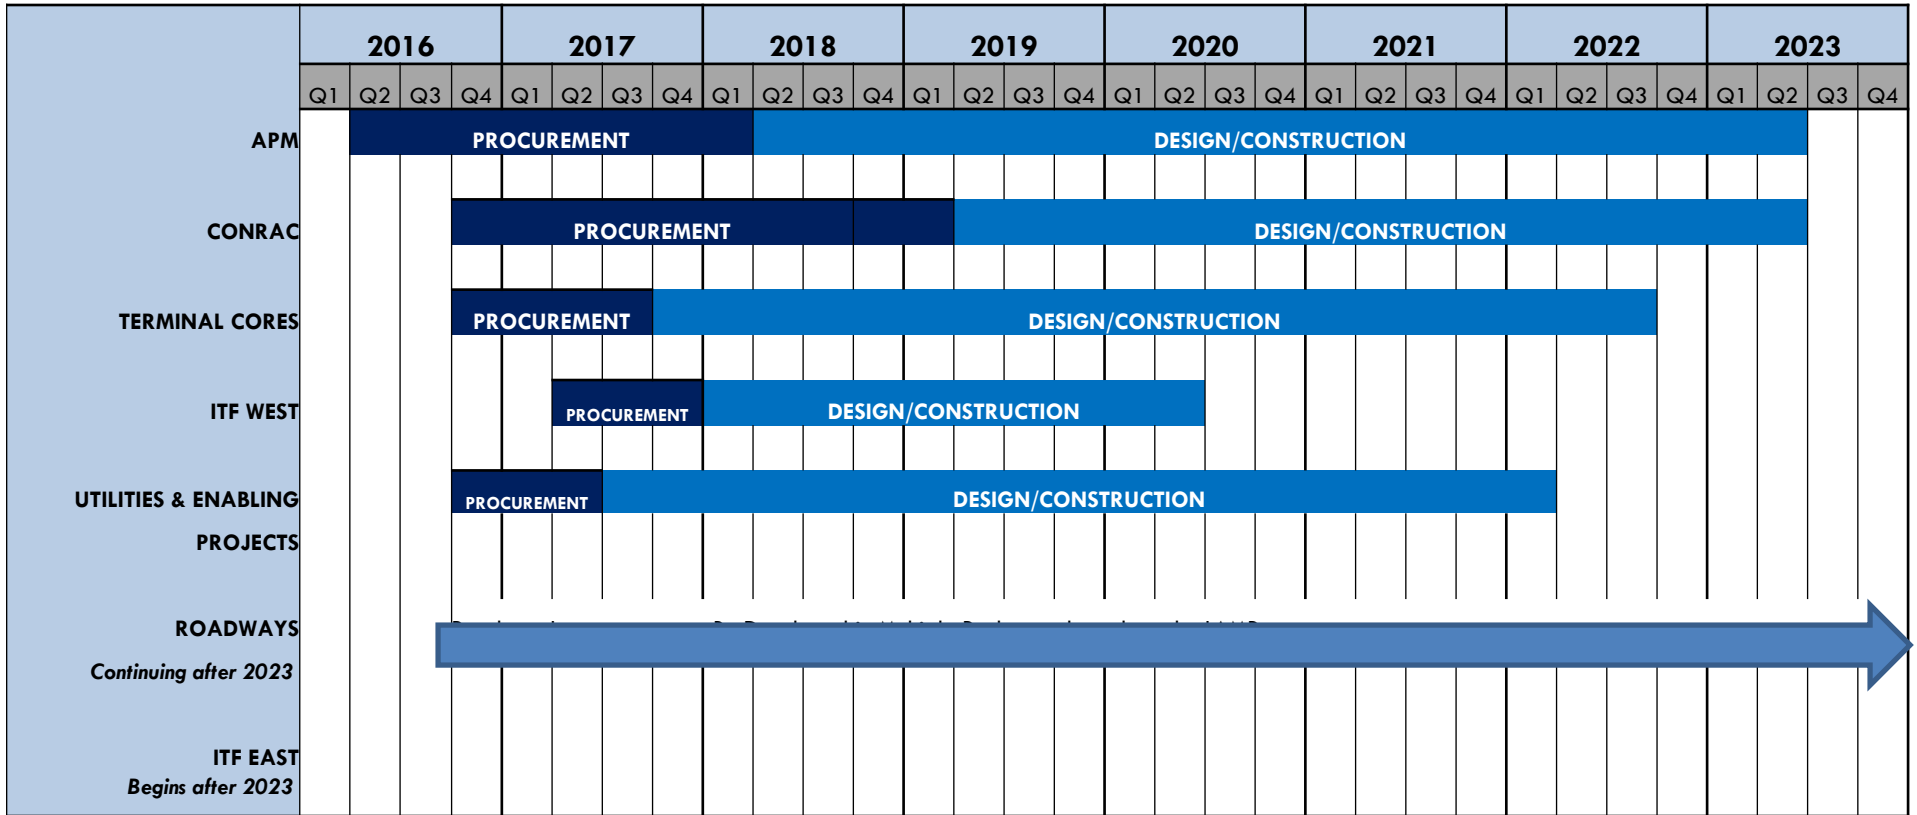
| | 2016 | | | | 2017 | | | | 2018 | | | | 2019 | | | | 2020 | | | | 2021 | | | | 2022 | | | | 2023 | | | |
|---|---|---|---|---|---|---|---|---|---|---|---|---|---|---|---|---|---|---|---|---|---|---|---|---|---|---|---|---|---|---|---|---|
| | Q1 | Q2 | Q3 | Q4 | Q1 | Q2 | Q3 | Q4 | Q1 | Q2 | Q3 | Q4 | Q1 | Q2 | Q3 | Q4 | Q1 | Q2 | Q3 | Q4 | Q1 | Q2 | Q3 | Q4 | Q1 | Q2 | Q3 | Q4 | Q1 | Q2 | Q3 | Q4 |
| APM | | PROCUREMENT | | | | | | | | DESIGN/CONSTRUCTION | | | | | | | | | | | | | | | | | | | | | | |
| CONRAC | | | | PROCUREMENT | | | | | | | | | DESIGN/CONSTRUCTION | | | | | | | | | | | | | | | | | | | |
| TERMINAL CORES | | | | PROCUREMENT | | | | DESIGN/CONSTRUCTION | | | | | | | | | | | | | | | | | | | | | | | | |
| ITF WEST | | | | | | PROCUREMENT | | | DESIGN/CONSTRUCTION | | | | | | | | | | | | | | | | | | | | | | | |
| UTILITIES & ENABLING PROJECTS | | | | PROCUREMENT | | | DESIGN/CONSTRUCTION | | | | | | | | | | | | | | | | | | | | | | | | | |
| ROADWAYS Continuing after 2023 | | | | | | | | | | | | | | | | | | | | | | | | | | | | | | | | |
| ITF EAST Begins after 2023 | | | | | | | | | | | | | | | | | | | | | | | | | | | | | | | | |